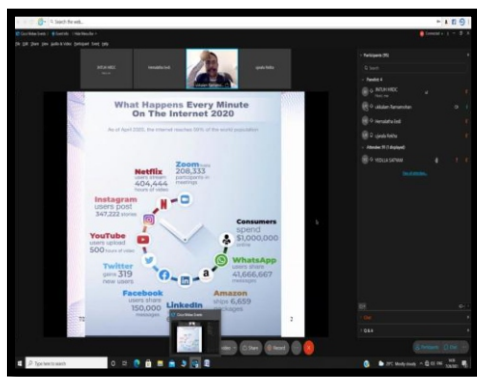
Search the web...

What Happens Every Minute On The Internet 2020

As of April 2020, the internet reaches 59% of the world population

Zoom users 208,333 participants in meetings

Netflix users stream 404,444 hours of video

Instagram users post 347,222 stories

YouTube users upload 500 hours of video

Twitter gains 319 new users

Facebook users share 150,000 messages

LinkedIn

Consumers spend $1,000,000 online

WhatsApp users share 41,666,667 messages

Amazon ships 6,659 packages

Participants

Panelists

Attendees

Type here to search